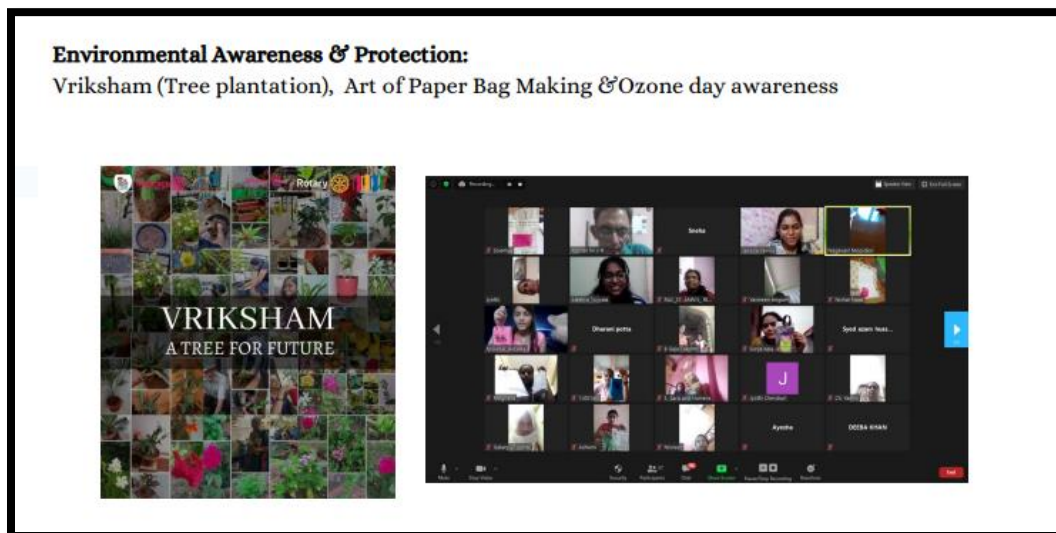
Environmental Awareness & Protection:
Vriksham (Tree plantation), Art of Paper Bag Making &Ozone day awareness

Rotary

VRIKSHAM
A TREE FOR FUTURE

Recording...

Speaker View

Exit Full Screen

Sneha

Dharani potta

Syed azam hus...

J

Ayesha

DEEBA KHAN

Mute

Stop Video

Security

Participants

Chat

Share Screen

Pause/Stop Recording

Reactions

End